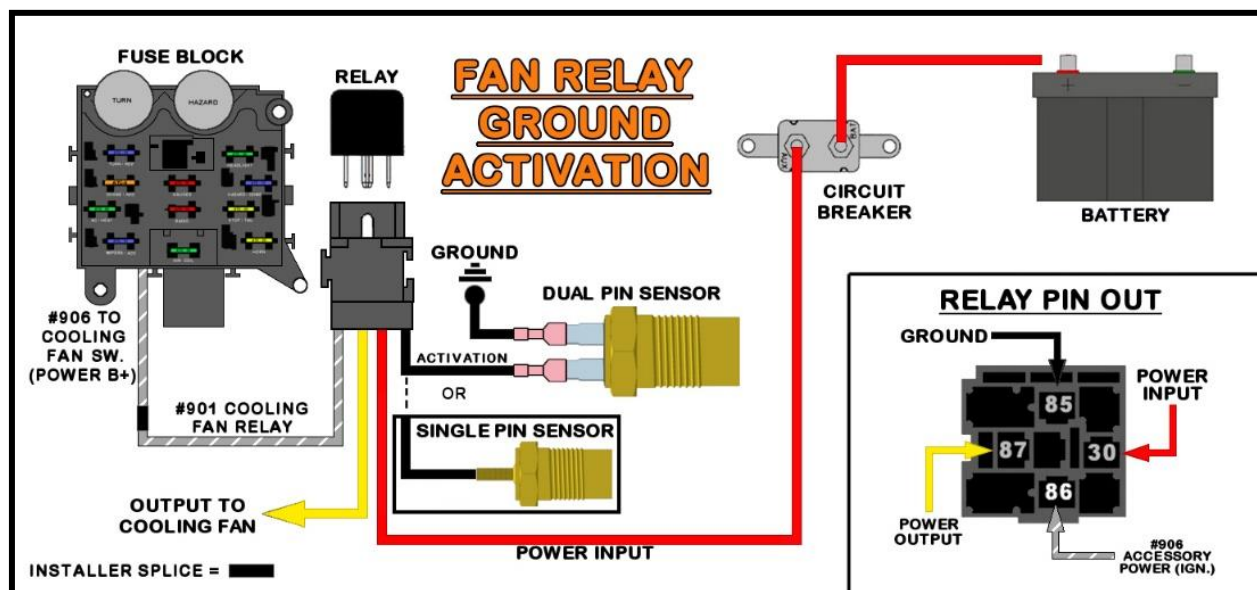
FAN RELAY GROUND ACTIVATION

FUSE BLOCK

TURN

HAZARD

RELAY

CIRCUIT BREAKER

BATTERY

GROUND

DUAL PIN SENSOR

ACTIVATION

OR

SINGLE PIN SENSOR

#906 TO COOLING FAN SW. (POWER B+)

#901 COOLING FAN RELAY

OUTPUT TO COOLING FAN

POWER INPUT

INSTALLER SPLICE =

RELAY PIN OUT

GROUND

POWER INPUT

85

87

30

86

POWER OUTPUT

#906 ACCESSORY POWER (IGN.)